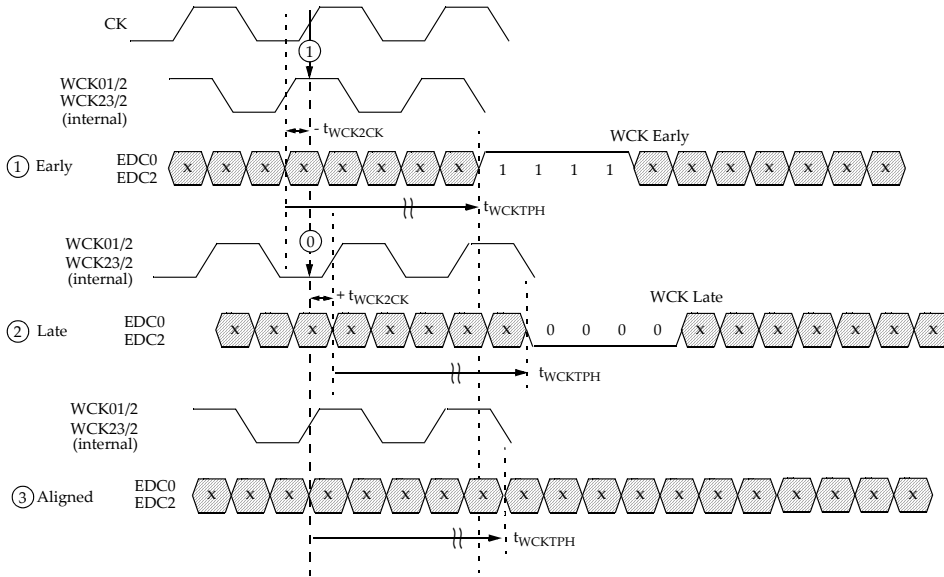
CK

1

WCK01/2
WCK23/2
(internal)

- $t_{WCK2CK}$

WCK Early

1 Early

EDC0
EDC2

X X X X X X X X 1 1 1 1 X X X X X X X X

$t_{WCKTPH}$

0

WCK01/2
WCK23/2
(internal)

+ $t_{WCK2CK}$

WCK Late

2 Late

EDC0
EDC2

X X X X X X X X 0 0 0 0 X X X X X X X X

$t_{WCKTPH}$

WCK01/2
WCK23/2
(internal)

3 Aligned

EDC0
EDC2

X X X X X X X X X X X X X X X X X X X X

$t_{WCKTPH}$